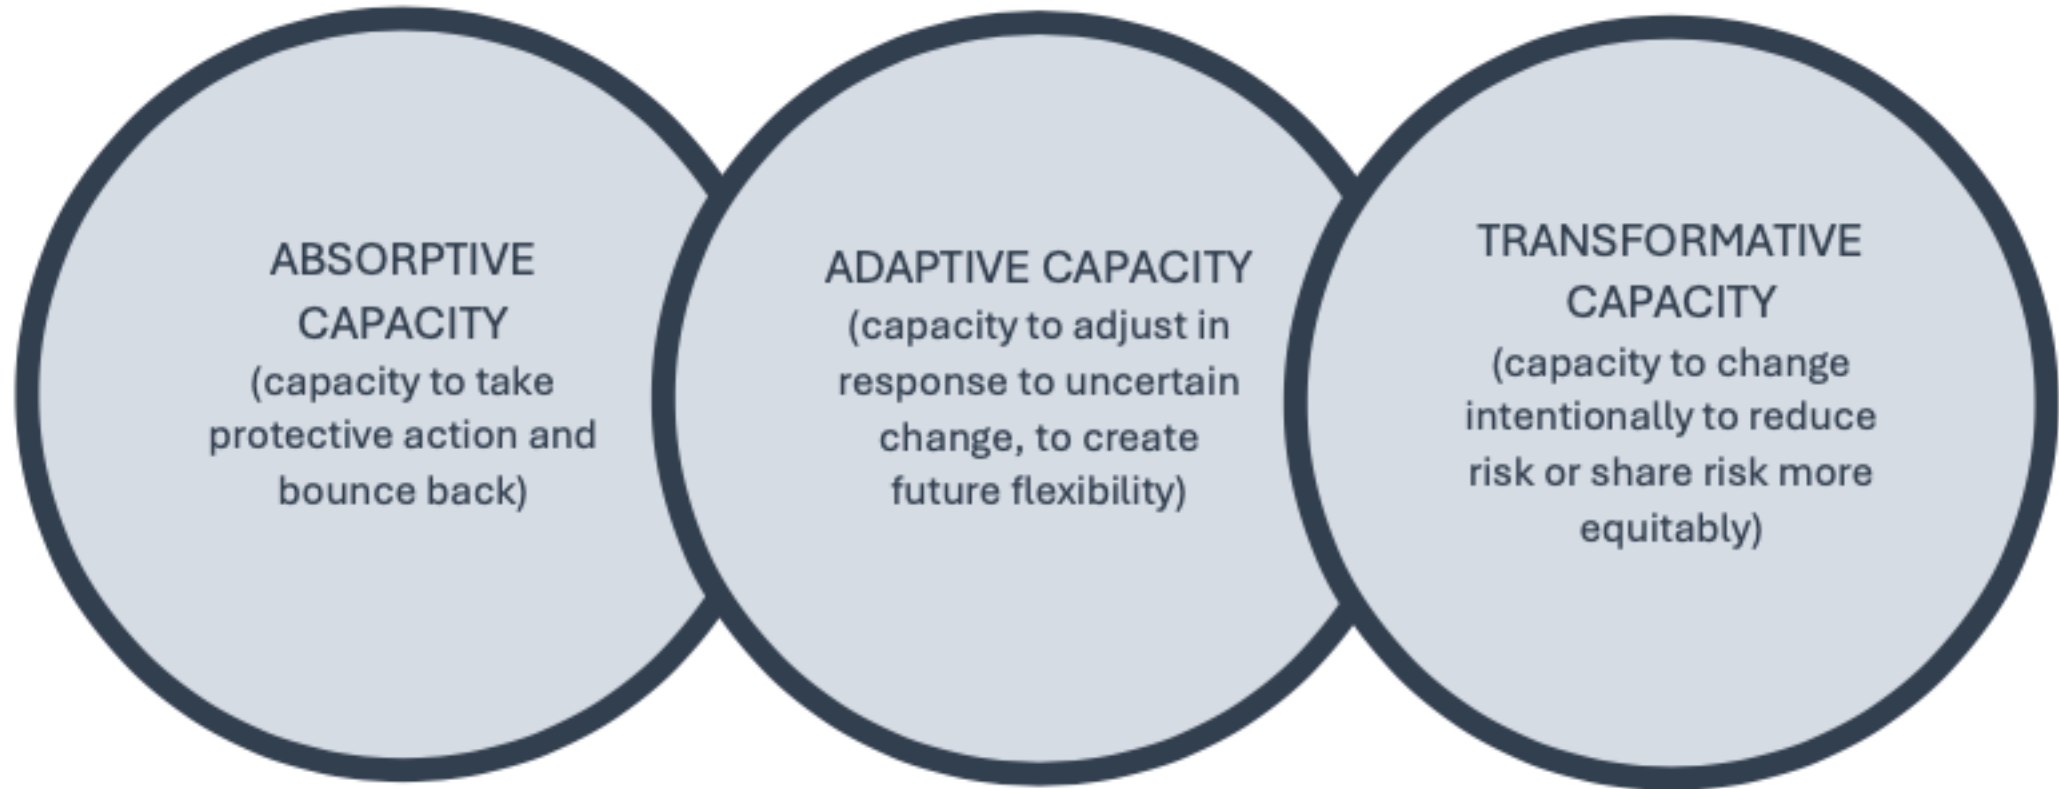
ABSORPTIVE CAPACITY
(capacity to take protective action and bounce back)

ADAPTIVE CAPACITY
(capacity to adjust in response to uncertain change, to create future flexibility)

TRANSFORMATIVE CAPACITY
(capacity to change intentionally to reduce risk or share risk more equitably)